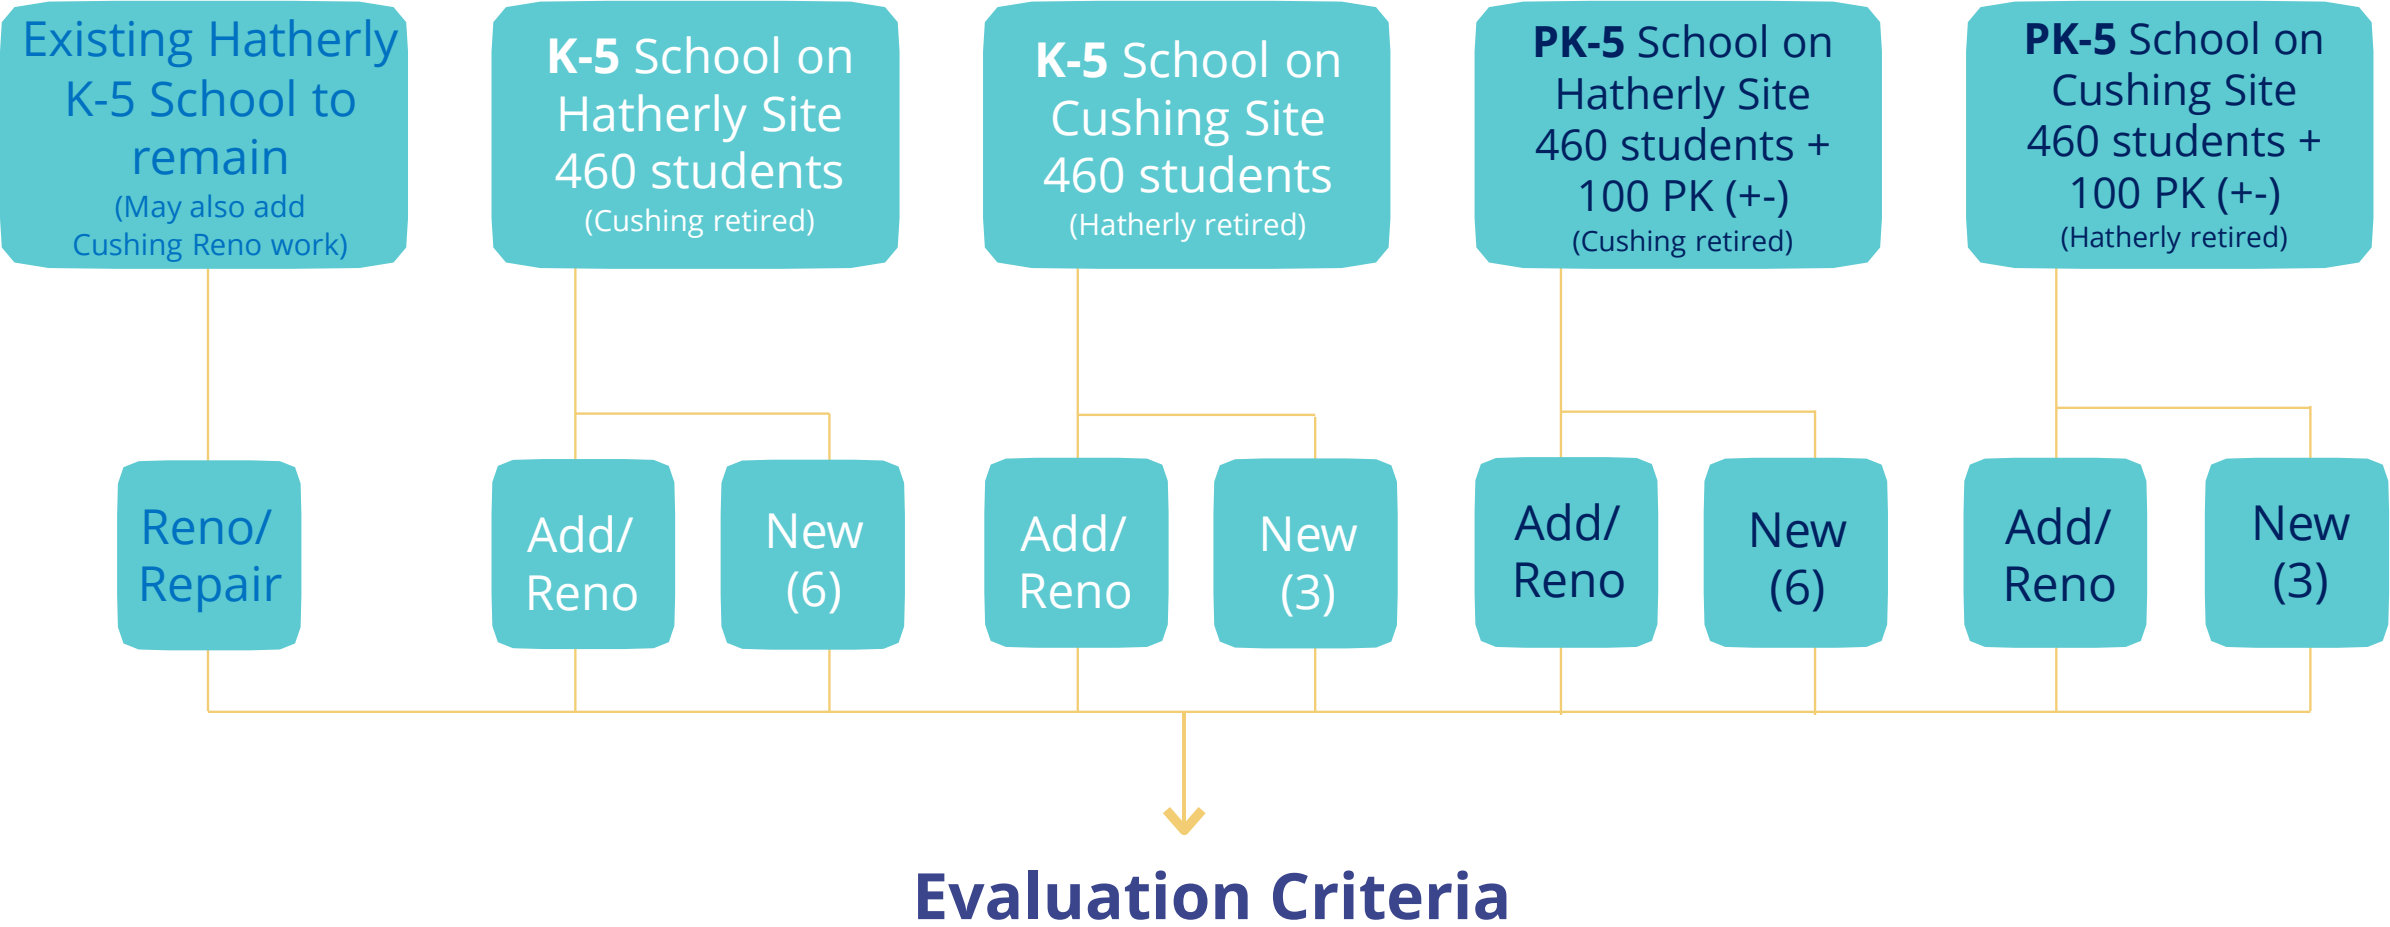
Existing Hatherly K-5 School to remain
(May also add Cushing Reno work)

K-5 School on Hatherly Site 460 students
(Cushing retired)

K-5 School on Cushing Site 460 students
(Hatherly retired)

PK-5 School on Hatherly Site 460 students + 100 PK (+-)
(Cushing retired)

PK-5 School on Cushing Site 460 students + 100 PK (+-)
(Hatherly retired)

Reno/ Repair

Add/ Reno

New (6)

Add/ Reno

New (3)

Add/ Reno

New (6)

Add/ Reno

New (3)

Evaluation Criteria